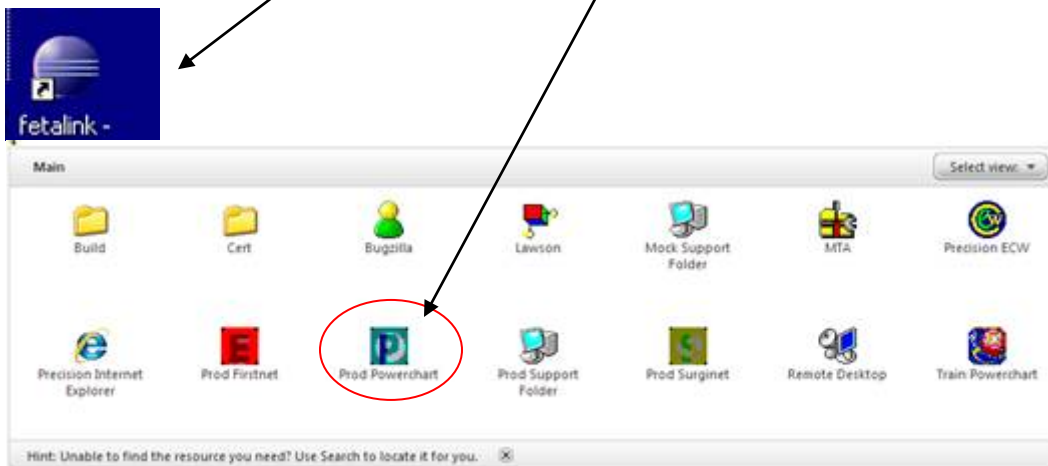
fetalink -

Main

Select view:

Build

Cert

Bugzilla

Lawson

Mock Support Folder

MTA

Precision ECW

Precision Internet Explorer

Prod Firstnet

Prod Powerchart

Prod Support Folder

Prod Surginet

Remote Desktop

Train Powerchart

Hint: Unable to find the resource you need? Use Search to locate it for you.